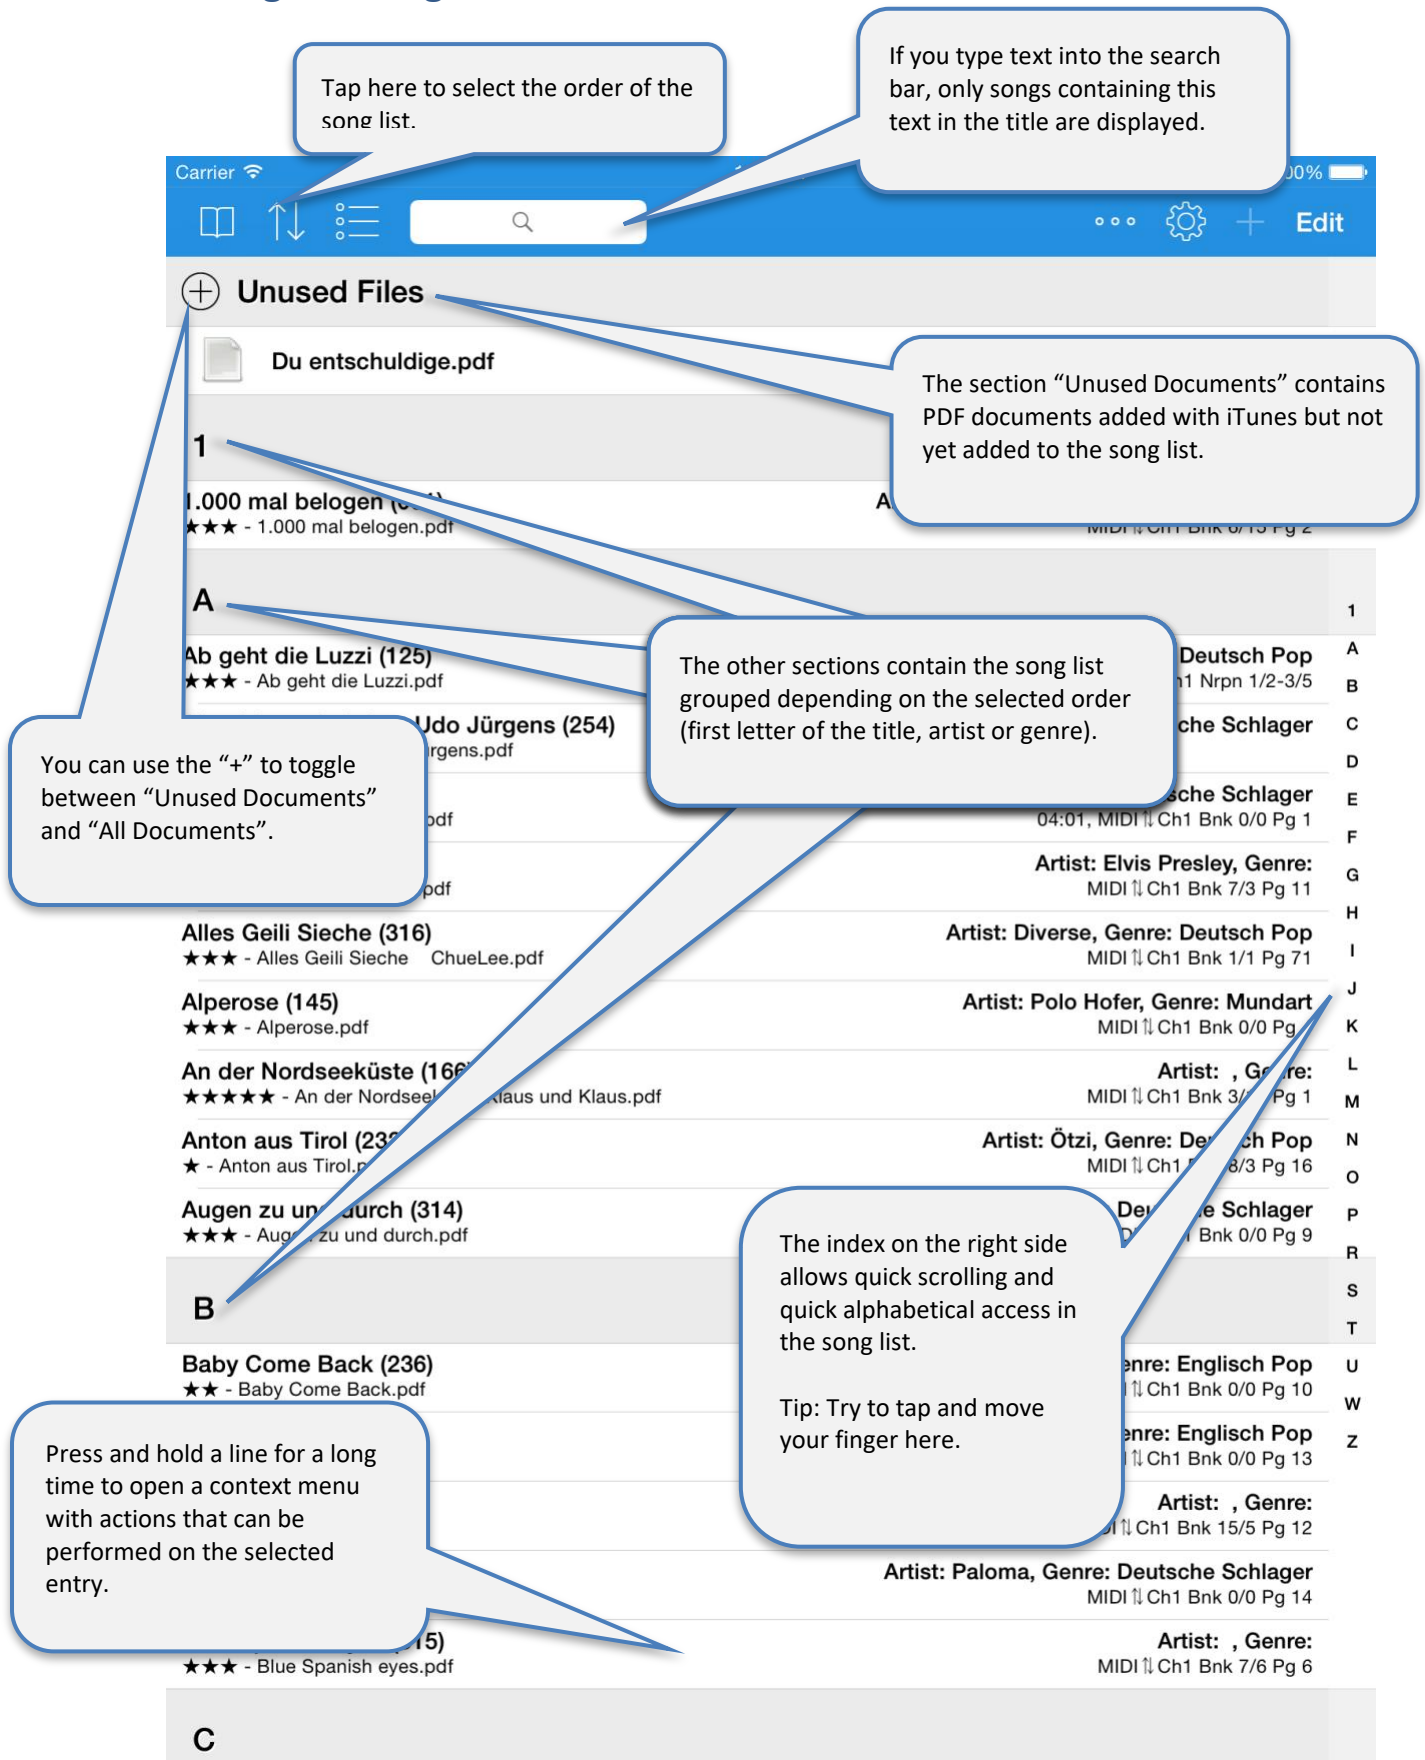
Tap here to select the order of the song list.

If you type text into the search bar, only songs containing this text in the title are displayed.

Carrier

00%

Edit

Unused Files

Du entschuldige.pdf

The section “Unused Documents” contains PDF documents added with iTunes but not yet added to the song list.

1

1.000 mal belogen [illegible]
★★★ - 1.000 mal belogen.pdf

A

MIDI Ch1 Bnk 0/15 Pg 2

A

Ab geht die Luzzi (125)
★★★ - Ab geht die Luzzi.pdf

The other sections contain the song list grouped depending on the selected order (first letter of the title, artist or genre).

Deutsch Pop
1 Nrpn 1/2-3/5

Udo Jürgens (254)
rgens.pdf

che Schlager

You can use the “+” to toggle between “Unused Documents” and “All Documents”.

pdf

sche Schlager
04:01, MIDI Ch1 Bnk 0/0 Pg 1

pdf

Artist: Elvis Presley, Genre:
MIDI Ch1 Bnk 7/3 Pg 11

Alles Geili Sieche (316)
★★★ - Alles Geili Sieche ChueLee.pdf

Artist: Diverse, Genre: Deutsch Pop
MIDI Ch1 Bnk 1/1 Pg 71

Alperose (145)
★★★ - Alperose.pdf

Artist: Polo Hofer, Genre: Mundart
MIDI Ch1 Bnk 0/0 Pg

An der Nordseeküste (166)
★★★★★ - An der Nordsee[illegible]laus und Klaus.pdf

Artist: , Genre:
MIDI Ch1 Bnk 3/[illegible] Pg 1

Anton aus Tirol (23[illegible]
★ - Anton aus Tirol.p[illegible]

Artist: Ötzi, Genre: De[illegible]ch Pop
MIDI Ch1 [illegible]8/3 Pg 16

Augen zu un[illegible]durch (314)
★★★ - Aug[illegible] zu und durch.pdf

De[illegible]e Schlager
Bnk 0/0 Pg 9

The index on the right side allows quick scrolling and quick alphabetical access in the song list.

Tip: Try to tap and move your finger here.

1
A
B
C
D
E
F
G
H
I
J
K
L
M
N
O
P
R
S
T
U
W
Z

B

Baby Come Back (236)
★★ - Baby Come Back.pdf

enre: Englisch Pop
Ch1 Bnk 0/0 Pg 10

Press and hold a line for a long time to open a context menu with actions that can be performed on the selected entry.

enre: Englisch Pop
Ch1 Bnk 0/0 Pg 13

Artist: , Genre:
Ch1 Bnk 15/5 Pg 12

Artist: Paloma, Genre: Deutsche Schlager
MIDI Ch1 Bnk 0/0 Pg 14

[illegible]5)
★★★ - Blue Spanish eyes.pdf

Artist: , Genre:
MIDI Ch1 Bnk 7/6 Pg 6

C